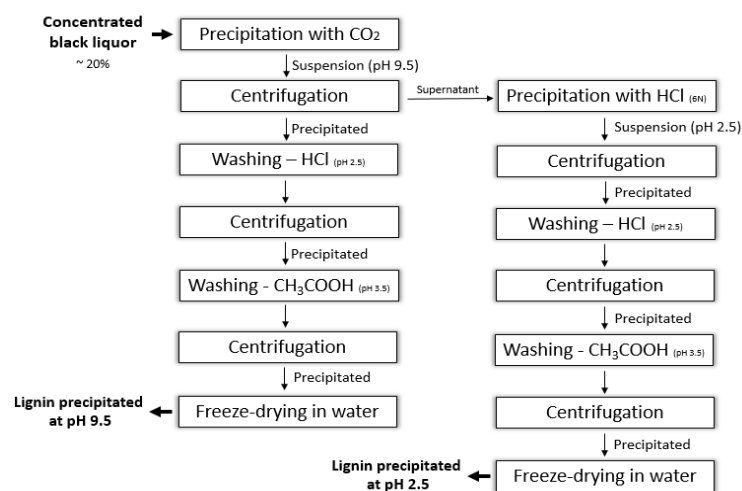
Concentrated black liquor
~ 20%

Precipitation with $CO_2$

Suspension (pH 9.5)

Centrifugation

Supernatant

Precipitation with HCl (6N)

Suspension (pH 2.5)

Precipitated

Centrifugation

Washing – HCl (pH 2.5)

Precipitated

Centrifugation

Washing – HCl (pH 2.5)

Precipitated

Washing - $CH_3COOH$ (pH 3.5)

Centrifugation

Precipitated

Centrifugation

Washing - $CH_3COOH$ (pH 3.5)

Precipitated

Lignin precipitated at pH 9.5

Freeze-drying in water

Centrifugation

Precipitated

Lignin precipitated at pH 2.5

Freeze-drying in water